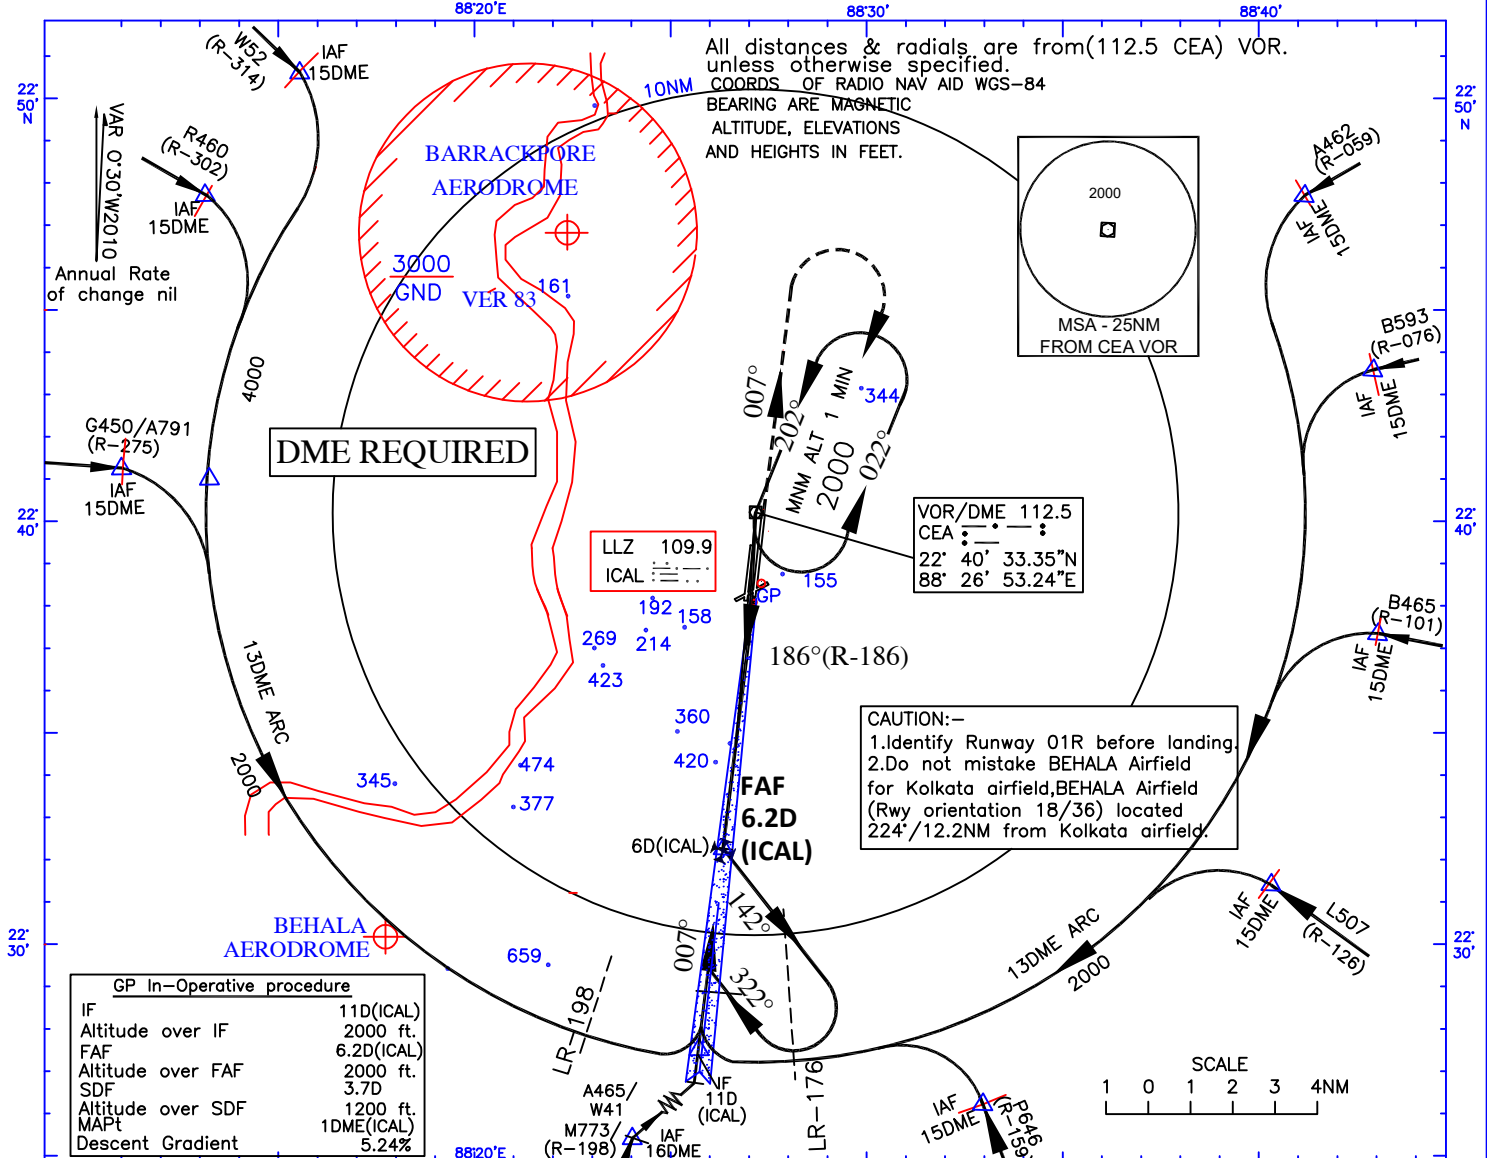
88°20'E
88°30'
88°40'

22° 50' N
22° 50' N

All distances & radials are from(112.5 CEA) VOR. unless otherwise specified.
COORDS OF RADIO NAV AID WGS-84
BEARING ARE MAGNETIC
ALTITUDE, ELEVATIONS AND HEIGHTS IN FEET.

W52 (R-314)
IAF 15DME

R460 (R-302)
IAF 15DME

VAR 0°30'W2010

Annual Rate of change nil

10NM

BARRACKPORE AERODROME

3000 GND
VER 83
161

2000
MSA - 25NM FROM CEA VOR

A462 (R-059)
IAF 15DME

B593 (R-076)
IAF 15DME

4000

G450/A791 (R-275)
IAF 15DME

DME REQUIRED

007°
202°
MNM ALT 2000
1 MIN
344
022°

VOR/DME 112.5
CEA
22° 40' 33.35"N
88° 26' 53.24"E

22° 40'
22° 40'

LLZ 109.9
ICAL

155
GP
192
158
269
214
423

186°(R-186)

B465 (R-101)
IAF 15DME

13DME ARC

360
420

CAUTION:-
1.Identify Runway 01R before landing.
2.Do not mistake BEHALA Airfield for Kolkata airfield,BEHALA Airfield (Rwy orientation 18/36) located 224°/12.2NM from Kolkata airfield.

2000
345
474
377

FAF 6.2D (ICAL)
6D(ICAL)

142°

IAF 15DME
L507 (R-126)

BEHALA AERODROME

659

007°
322°

13DME ARC
2000

22° 30'
22° 30'

GP In-Operative procedure
| | |
|---|---|
| IF | 11D(ICAL) |
| Altitude over IF | 2000 ft. |
| FAF | 6.2D(ICAL) |
| Altitude over FAF | 2000 ft. |
| SDF | 3.7D |
| Altitude over SDF | 1200 ft. |
| MAPt | 1DME(ICAL) |
| Descent Gradient | 5.24% |

LR-198
A465/ W41
M773/ (R-198)
IAF 16DME
IF 11D (ICAL)
LR-176

SCALE
1 0 1 2 3 4NM

IAF 15DME
P646 (R-159)

88°20'E